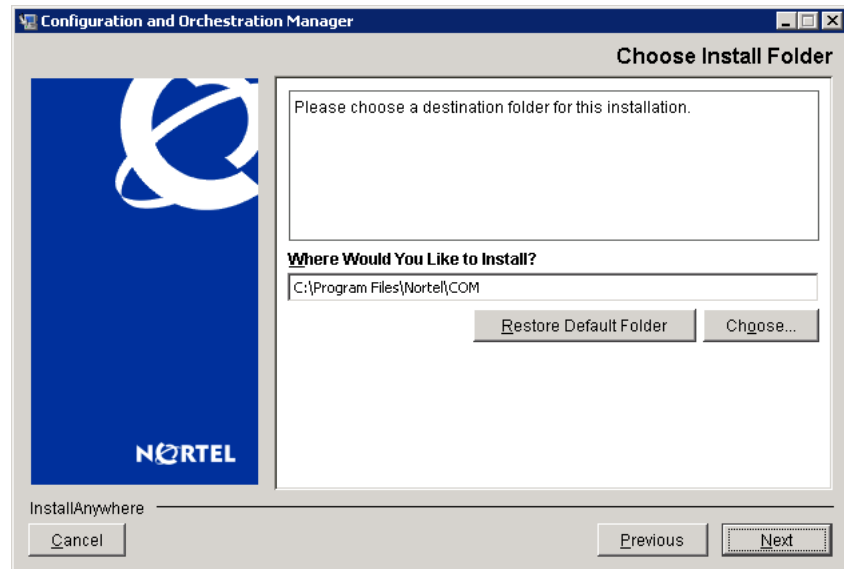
Configuration and Orchestration Manager

Choose Install Folder

Please choose a destination folder for this installation.

Where Would You Like to Install?

C:\Program Files\Nortel\COM

Restore Default Folder

Choose...

NORTEL

InstallAnywhere

Cancel

Previous

Next